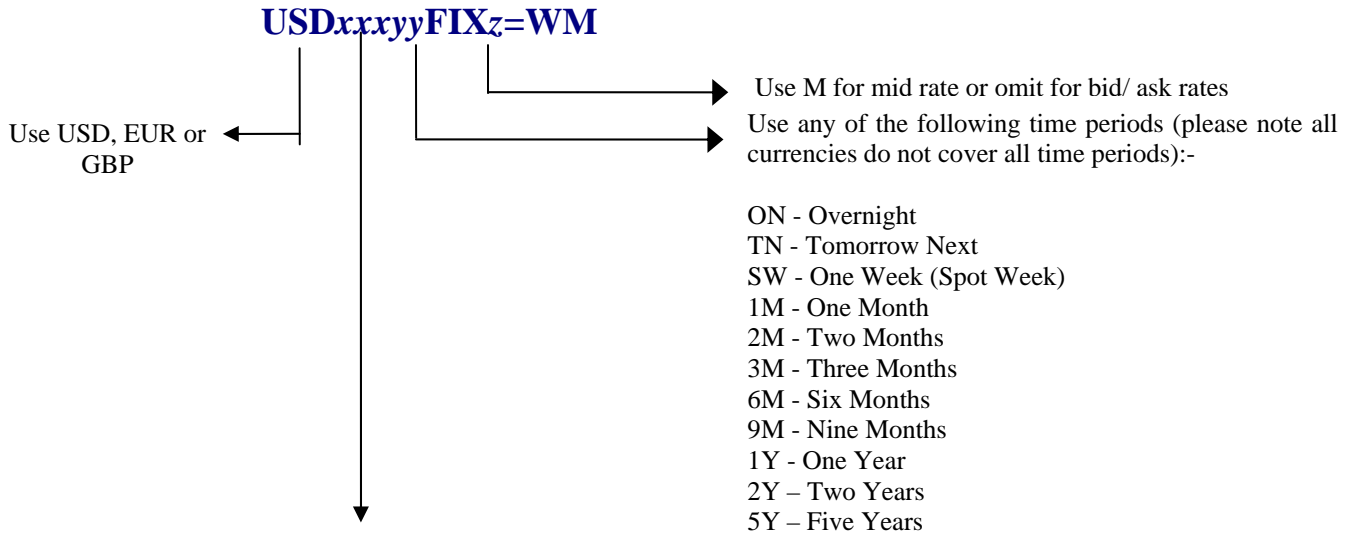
USD*xxxyy*FIX*z*=WM

Use M for mid rate or omit for bid/ ask rates

Use USD, EUR or GBP

Use any of the following time periods (please note all currencies do not cover all time periods):-

ON - Overnight
TN - Tomorrow Next
SW - One Week (Spot Week)
1M - One Month
2M - Two Months
3M - Three Months
6M - Six Months
9M - Nine Months
1Y - One Year
2Y – Two Years
5Y – Five Years